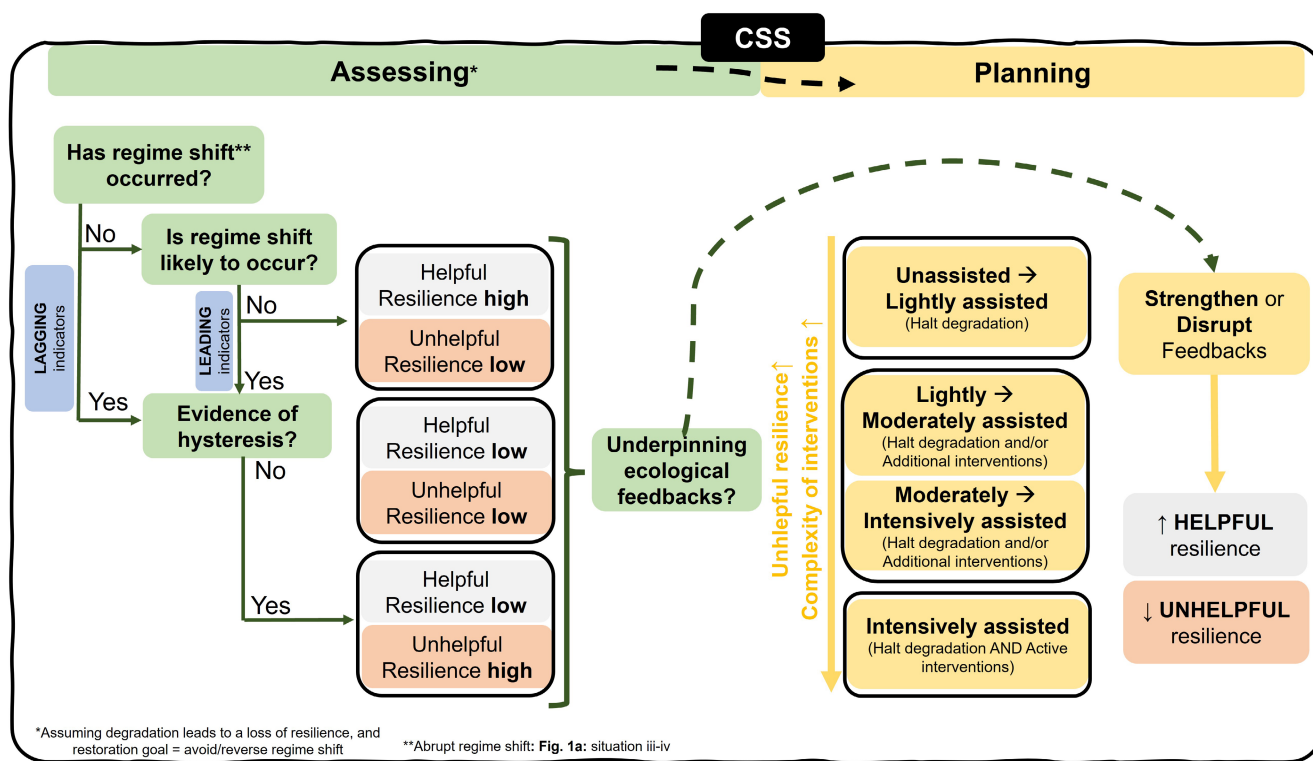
CSS

Assessing*

Planning

Has regime shift** occurred?

No

Is regime shift likely to occur?

LAGGING indicators

LEADING indicators

No

Yes

Yes

Evidence of hysteresis?

No

Yes

Helpful Resilience **high**

Unhelpful Resilience **low**

Helpful Resilience **low**

Unhelpful Resilience **low**

Helpful Resilience **low**

Unhelpful Resilience **high**

Underpinning ecological feedbacks?

Unhelpful resilience ↑
Complexity of interventions ↑

**Unassisted → Lightly assisted**
(Halt degradation)

**Lightly → Moderately assisted**
(Halt degradation and/or Additional interventions)

**Moderately → Intensively assisted**
(Halt degradation and/or Additional interventions)

**Intensively assisted**
(Halt degradation AND Active interventions)

**Strengthen** or **Disrupt** Feedbacks

↑ **HELPFUL** resilience

↓ **UNHELPFUL** resilience

*Assuming degradation leads to a loss of resilience, and restoration goal = avoid/reverse regime shift

**Abrupt regime shift: **Fig. 1a:** situation iii-iv